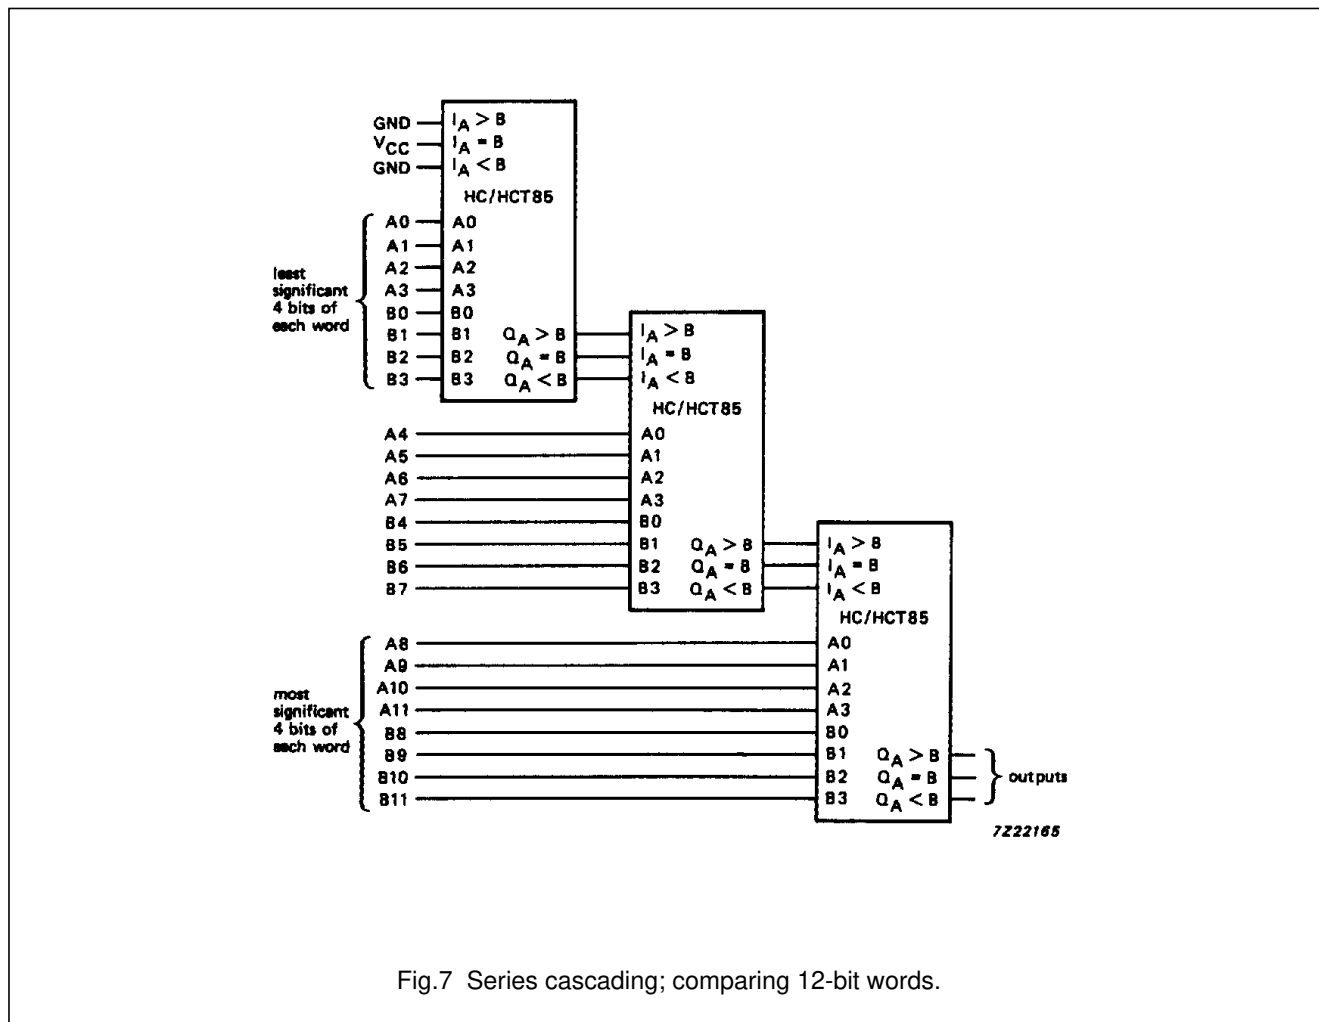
GND
$V_{CC}$
GND
$I_A > B$
$I_A = B$
$I_A < B$
HC/HCT85
least significant 4 bits of each word
A0 A0
A1 A1
A2 A2
A3 A3
B0 B0
B1 B1 $Q_A > B$
B2 B2 $Q_A = B$
B3 B3 $Q_A < B$

$I_A > B$
$I_A = B$
$I_A < B$
HC/HCT85
A4 A0
A5 A1
A6 A2
A7 A3
B4 B0
B5 B1 $Q_A > B$
B6 B2 $Q_A = B$
B7 B3 $Q_A < B$

$I_A > B$
$I_A = B$
$I_A < B$
HC/HCT85
most significant 4 bits of each word
A8 A0
A9 A1
A10 A2
A11 A3
B8 B0
B9 B1 $Q_A > B$
B10 B2 $Q_A = B$
B11 B3 $Q_A < B$
outputs

7Z22165

Fig.7 Series cascading; comparing 12-bit words.